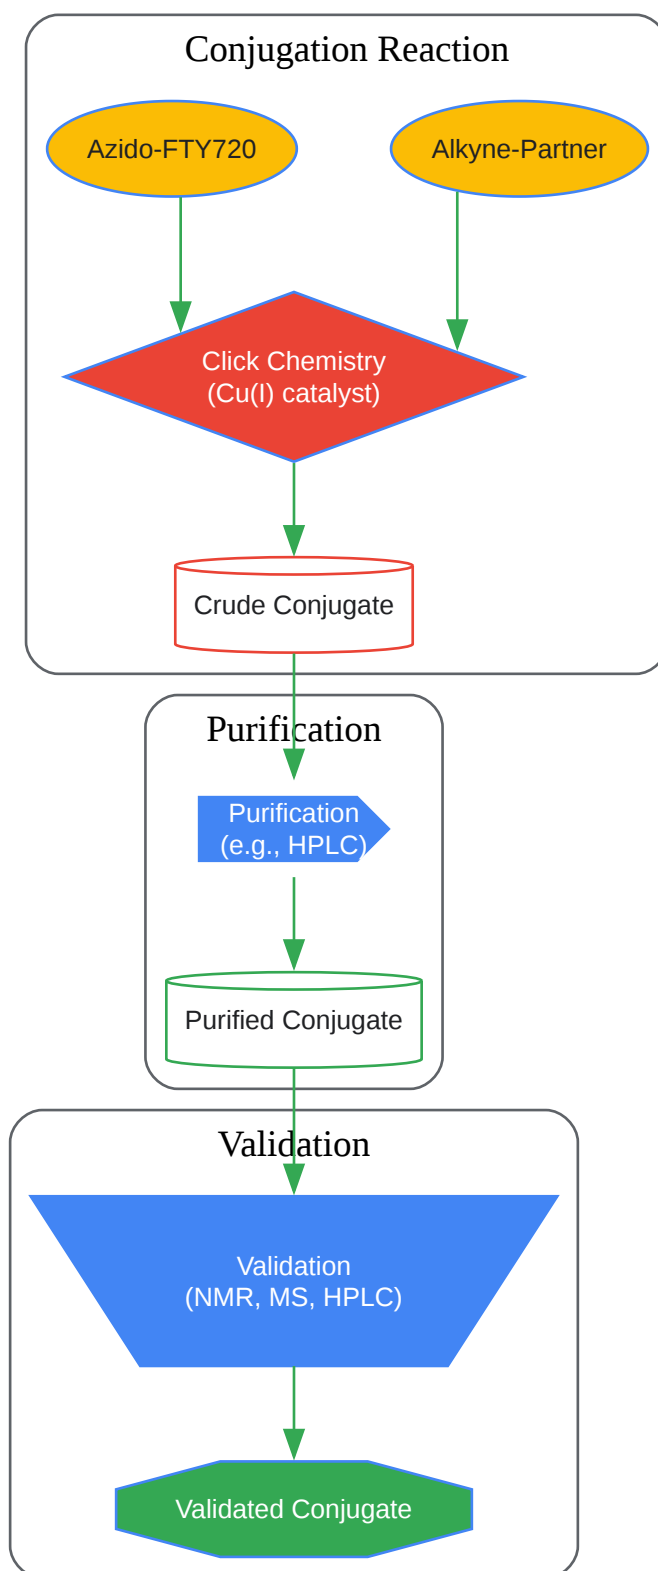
Conjugation Reaction

Azido-FTY720

Alkyne-Partner

Click Chemistry
(Cu(I) catalyst)

Crude Conjugate

Purification

Purification
(e.g., HPLC)

Purified Conjugate

Validation

Validation
(NMR, MS, HPLC)

Validated Conjugate